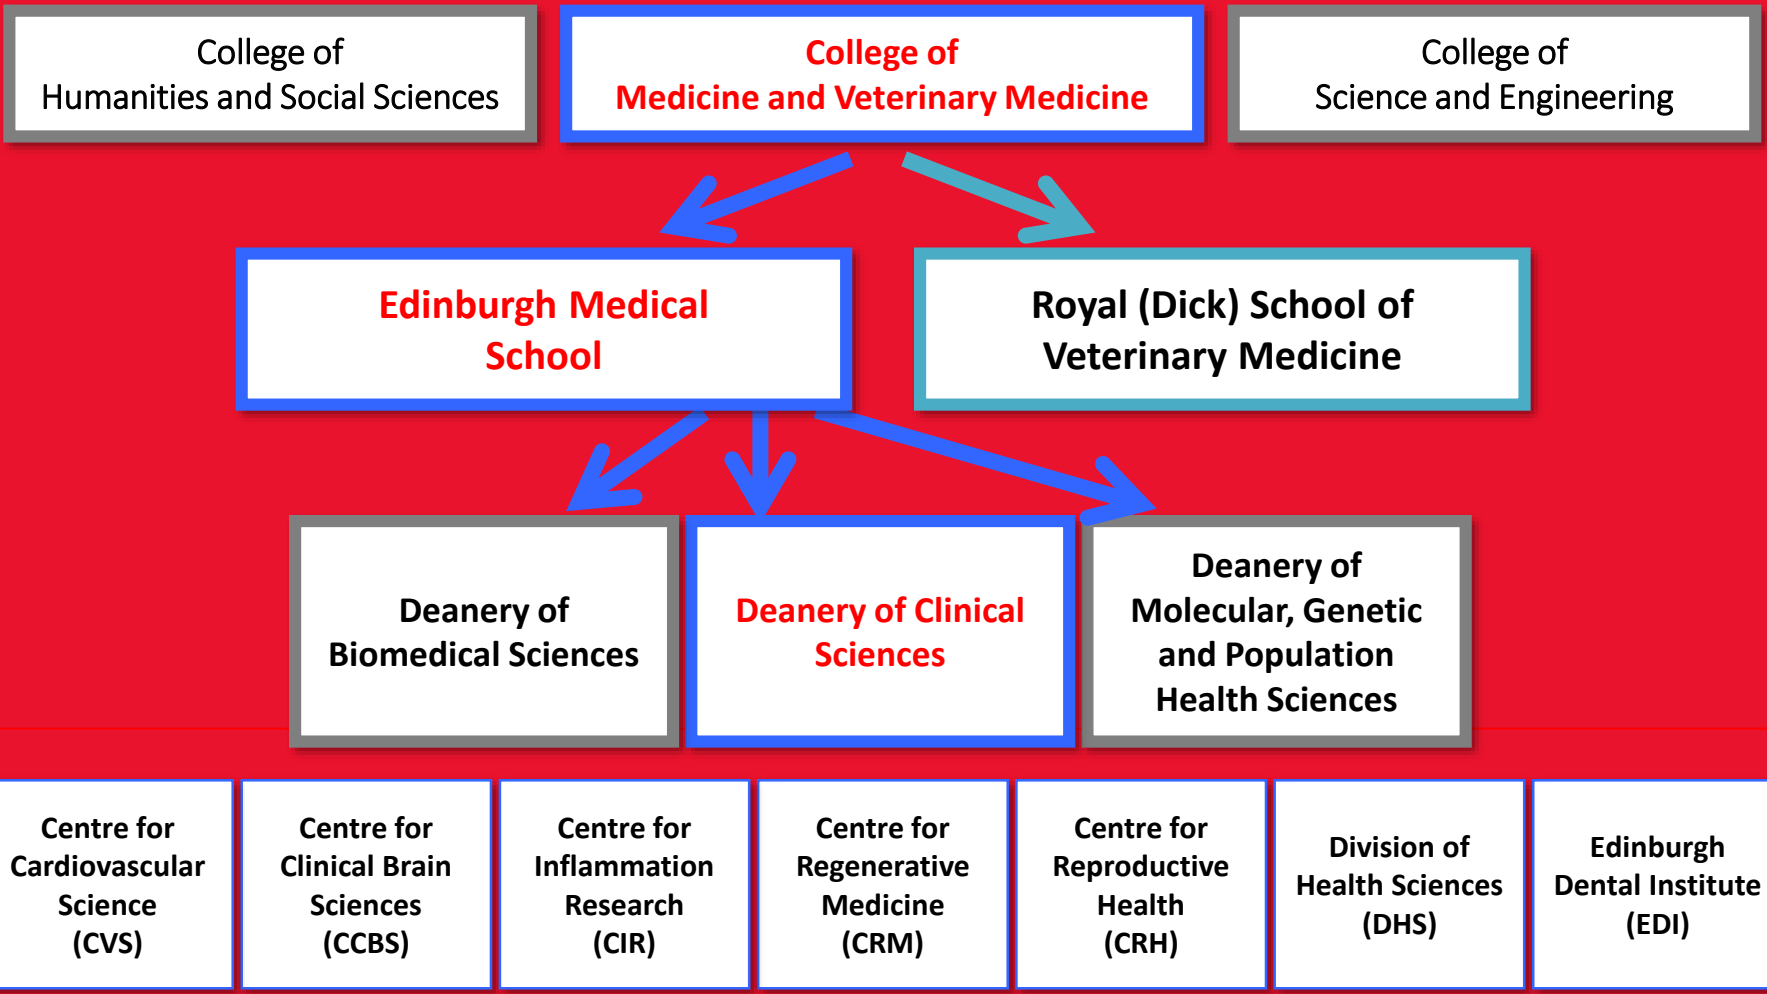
College of
Humanities and Social Sciences

College of
Medicine and Veterinary Medicine

College of
Science and Engineering

Edinburgh Medical School

Royal (Dick) School of Veterinary Medicine

Deanery of Biomedical Sciences

Deanery of Clinical Sciences

Deanery of Molecular, Genetic and Population Health Sciences

Centre for Cardiovascular Science (CVS)

Centre for Clinical Brain Sciences (CCBS)

Centre for Inflammation Research (CIR)

Centre for Regenerative Medicine (CRM)

Centre for Reproductive Health (CRH)

Division of Health Sciences (DHS)

Edinburgh Dental Institute (EDI)